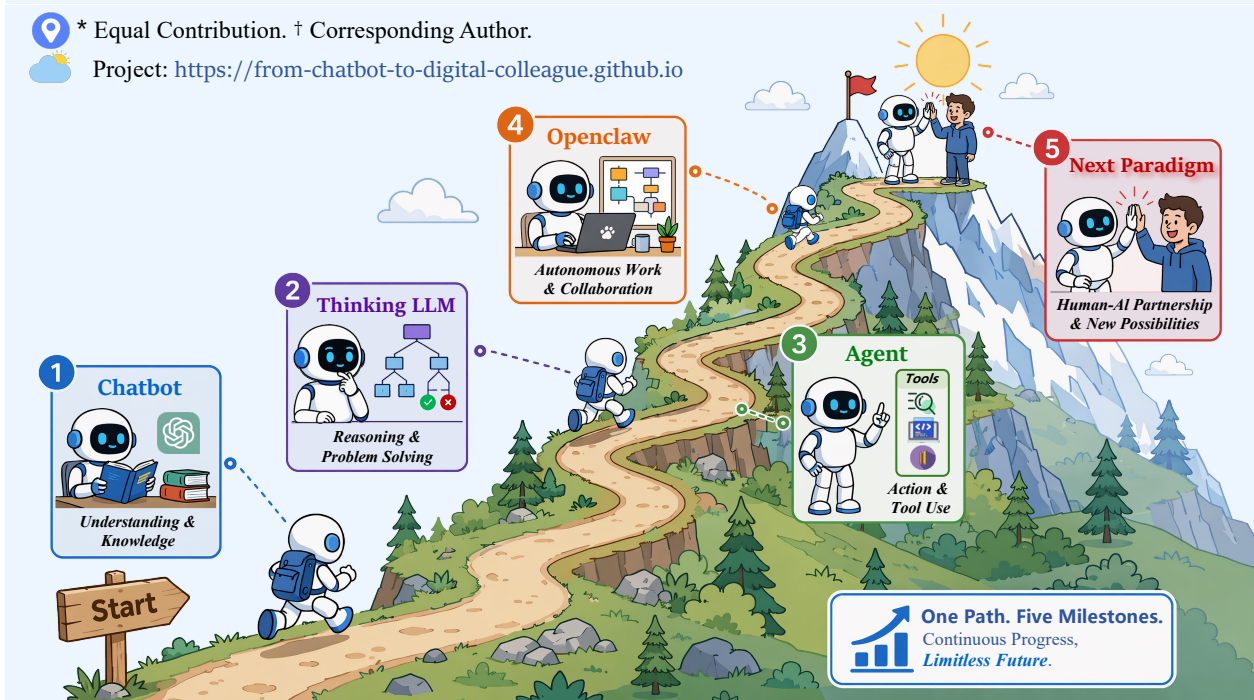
* Equal Contribution. † Corresponding Author.

Project: https://from-chatbot-to-digital-colleague.github.io

4 Openclaw

Autonomous Work & Collaboration

5 Next Paradigm

Human-AI Partnership & New Possibilities

2 Thinking LLM

Reasoning & Problem Solving

3 Agent

Tools

Action & Tool Use

1 Chatbot

Understanding & Knowledge

Start

One Path. Five Milestones.

Continuous Progress, Limitless Future.